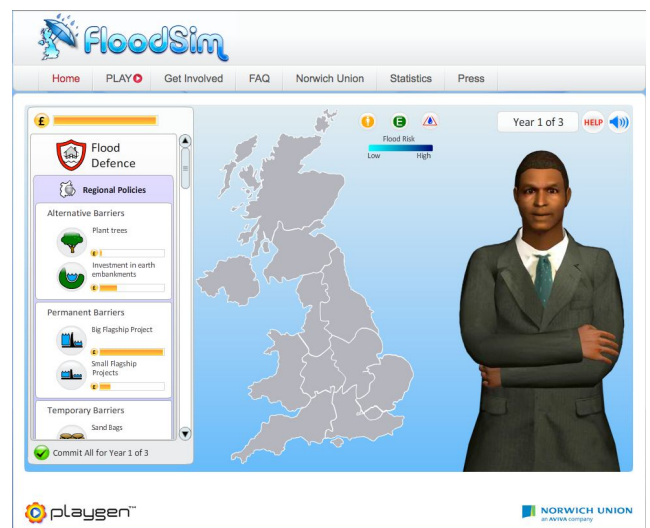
FloodSim

Home PLAY Get Involved FAQ Norwich Union Statistics Press

£

Flood Defence

Regional Policies

Alternative Barriers

Plant trees

£

Investment in earth embankments

£

Permanent Barriers

Big Flagship Project

£

Small Flagship Projects

£

Temporary Barriers

Sand Bags

Commit All for Year 1 of 3

£ E

Flood Risk

Low High

Year 1 of 3

HELP

playgen™

NORWICH UNION
an AVIVA company